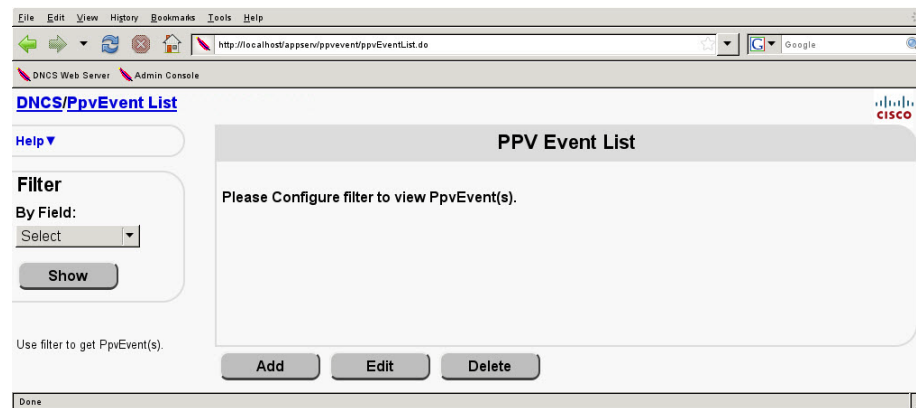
File Edit View History Bookmarks Tools Help

http://localhost/appserv/ppvevent/ppvEventList.do

Google

DNCS Web Server Admin Console

DNCS/PpvEvent List

cisco

Help▼

PPV Event List

Filter

By Field:

Select

Show

Please Configure filter to view PpvEvent(s).

Use filter to get PpvEvent(s).

Add Edit Delete

Done